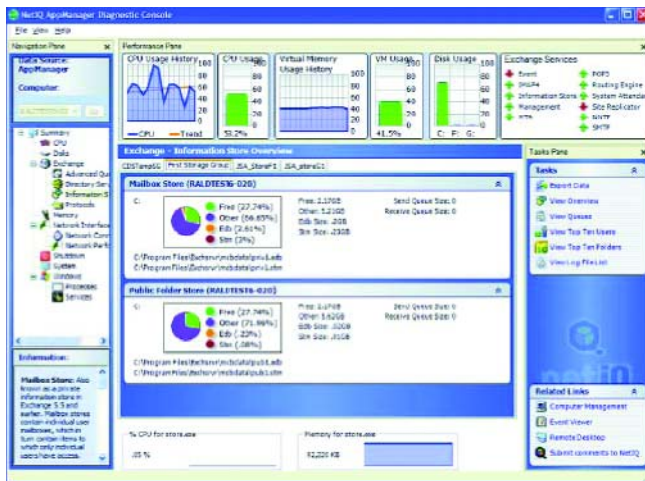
NetIQ AppManager Diagnostic Console

File View Help

Navigation Pane

Data Source: AppManager

Computer:

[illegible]

Summary
CPU
Disks
Exchange
Advanced Qu
Directory Serv
Information S
Protocols
Memory
Network Interface
Network Conn
Network Perfo
Shutdown
System
Windows
Processes
Services

Information:

Mailbox Store: Also known as a private information store in Exchange 5.5 and earlier. Mailbox stores contain individual user mailboxes, which in turn contain items to which only individual users have access.

Performance Pane

CPU Usage History

100 80 60 40 20 0

CPU Trend

CPU Usage

51.2%

Virtual Memory Usage History

100 80 60 40 20 0

VM Usage

41.5%

Disk Usage

C: F: G:

Exchange Services

Event
IMAP4
Information Store
Management
MTA
POP3
Routing Engine
System Attendant
Site Replicator
SMTP
NNTP

Exchange - Information Store Overview

CDStoreSG | First Storage Group | ISA_StoreF1 | ISA_storeG1

Mailbox Store (RALDTEST6-020)

C:

Free (27.74%)
Other (66.65%)
Edb (2.61%)
Stm (3%)

Free: 2.17GB
Other: 5.21GB
Edb Size: .20GB
Stm Size: .23GB

Send Queue Size: 0
Receive Queue Size: 0

C:\Program Files\Exchsrvr\mdbdata\priv1.edb
C:\Program Files\Exchsrvr\mdbdata\priv1.stm

Public Folder Store (RALDTEST6-020)

C:

Free (27.74%)
Other (71.99%)
Edb (.23%)
Stm (.08%)

Free: 2.17GB
Other: 5.62GB
Edb Size: .02GB
Stm Size: .01GB

Send Queue Size: 0
Receive Queue Size: 0

C:\Program Files\Exchsrvr\mdbdata\pub1.edb
C:\Program Files\Exchsrvr\mdbdata\pub1.stm

% CPU for store.exe

.05 %

Memory for store.exe

82,220 KB

Tasks Pane

Tasks

Export Data
View Overview
View Queues
View Top Ten Users
View Top Ten Folders
View Log File List

Related Links

Computer Management
Event Viewer
Remote Desktop
Submit comments to NetIQ